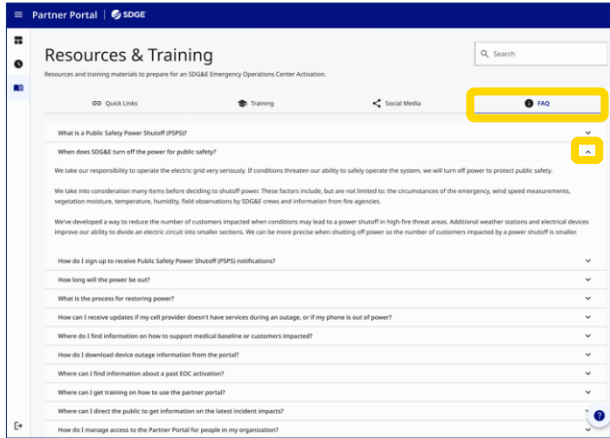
Partner Portal | SDGE

Resources & Training

Resources and training materials to prepare for an SDG&E Emergency Operations Center Activation.

Search

Quick Links

Training

Social Media

FAQ

What is a Public Safety Power Shutoff (PSPS)?

When does SDG&E turn off the power for public safety?

We take our responsibility to operate the electric grid very seriously. If conditions threaten our ability to safely operate the system, we will turn off power to protect public safety.

We take into consideration many items before deciding to shutoff power. These factors include, but are not limited to: the circumstances of the emergency, wind speed measurements, vegetation moisture, temperature, humidity, field observations by SDG&E crews and information from fire agencies.

We've developed a way to reduce the number of customers impacted when conditions may lead to a power shutoff in high-fire threat areas. Additional weather stations and electrical devices improve our ability to divide an electric circuit into smaller sections. We can be more precise when shutting off power so the number of customers impacted by a power shutoff is smaller.

How do I sign up to receive Public Safety Power Shutoff (PSPS) notifications?

How long will the power be out?

What is the process for restoring power?

How can I receive updates if my cell provider doesn't have services during an outage, or if my phone is out of power?

Where do I find information on how to support medical baseline or customers impacted?

How do I download device outage information from the portal?

Where can I find information about a past EOC activation?

Where can I get training on how to use the partner portal?

Where can I direct the public to get information on the latest incident impacts?

How do I manage access to the Partner Portal for people in my organization?